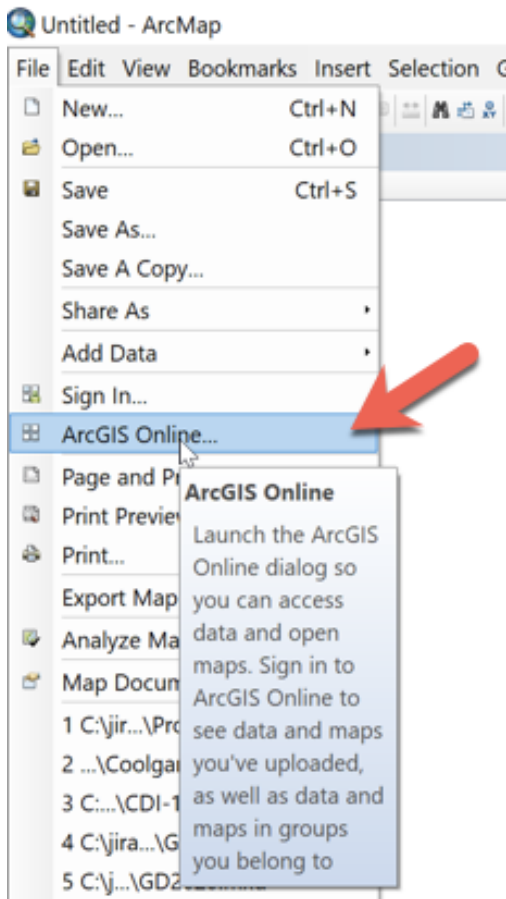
Untitled - ArcMap

File Edit View Bookmarks Insert Selection G

New... Ctrl+N
Open... Ctrl+O
Save Ctrl+S
Save As...
Save A Copy...
Share As
Add Data
Sign In...
ArcGIS Online...
Page and Pr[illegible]
Print Previe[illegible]
Print...
Export Map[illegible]
Analyze Ma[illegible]
Map Docum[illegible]
1 C:\jir...\Pro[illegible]
2 ...\Coolgar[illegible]
3 C:...\CDI-1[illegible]
4 C:\jira...\G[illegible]
5 C:\j...\GD2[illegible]

ArcGIS Online
Launch the ArcGIS Online dialog so you can access data and open maps. Sign in to ArcGIS Online to see data and maps you've uploaded, as well as data and maps in groups you belong to